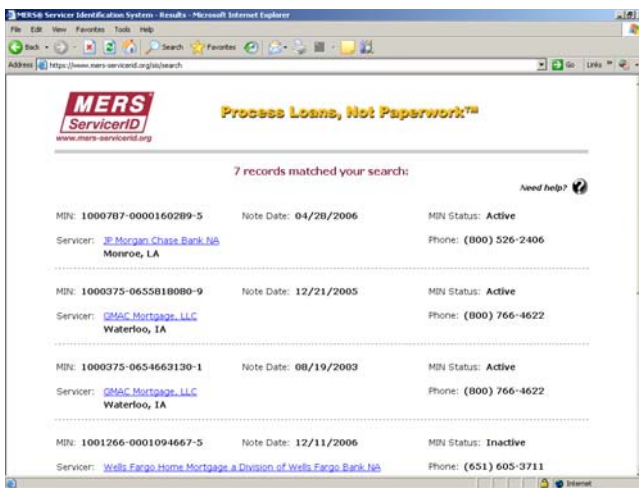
MERS® Servicer Identification System - Results - Microsoft Internet Explorer

File Edit View Favorites Tools Help

Back Search Favorites

Address https://www.mers-servicerid.org/sis/search

Go Links

MERS ServicerID
www.mers-servicerid.org

Process Loans, Not Paperwork™

7 records matched your search:

Need help?

MIN: 1000787-0000160289-5 Note Date: 04/28/2006 MIN Status: Active

Servicer: JP Morgan Chase Bank NA
Monroe, LA
Phone: (800) 526-2406

MIN: 1000375-0655818080-9 Note Date: 12/21/2005 MIN Status: Active

Servicer: GMAC Mortgage, LLC
Waterloo, IA
Phone: (800) 766-4622

MIN: 1000375-0654663130-1 Note Date: 08/19/2003 MIN Status: Active

Servicer: GMAC Mortgage, LLC
Waterloo, IA
Phone: (800) 766-4622

MIN: 1001266-0001094667-5 Note Date: 12/11/2006 MIN Status: Inactive

Servicer: Wells Fargo Home Mortgage a Division of Wells Fargo Bank NA
Phone: (651) 605-3711

Internet